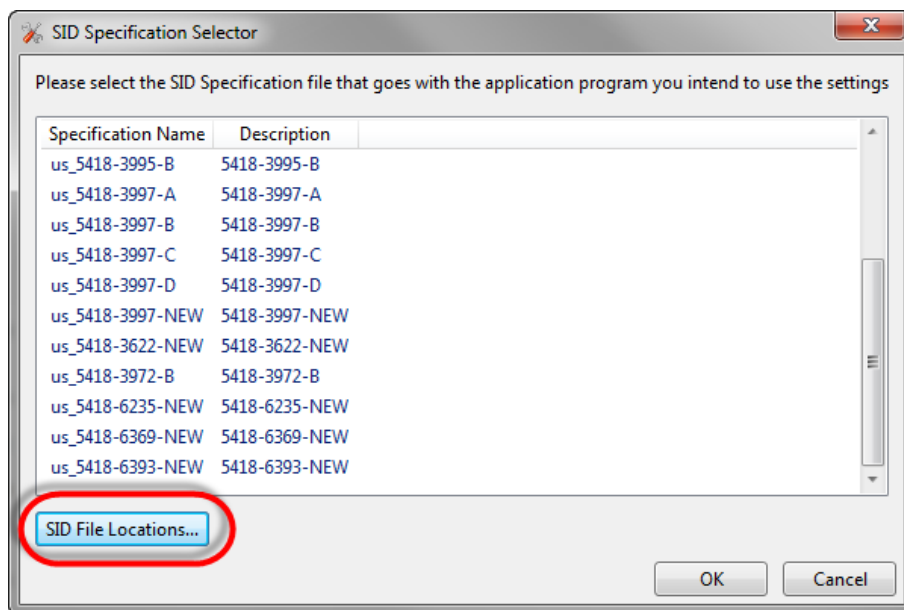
SID Specification Selector

Please select the SID Specification file that goes with the application program you intend to use the settings

| Specification Name | Description |
|---|---|
| us_5418-3995-B | 5418-3995-B |
| us_5418-3997-A | 5418-3997-A |
| us_5418-3997-B | 5418-3997-B |
| us_5418-3997-C | 5418-3997-C |
| us_5418-3997-D | 5418-3997-D |
| us_5418-3997-NEW | 5418-3997-NEW |
| us_5418-3622-NEW | 5418-3622-NEW |
| us_5418-3972-B | 5418-3972-B |
| us_5418-6235-NEW | 5418-6235-NEW |
| us_5418-6369-NEW | 5418-6369-NEW |
| us_5418-6393-NEW | 5418-6393-NEW |

SID File Locations...

OK Cancel